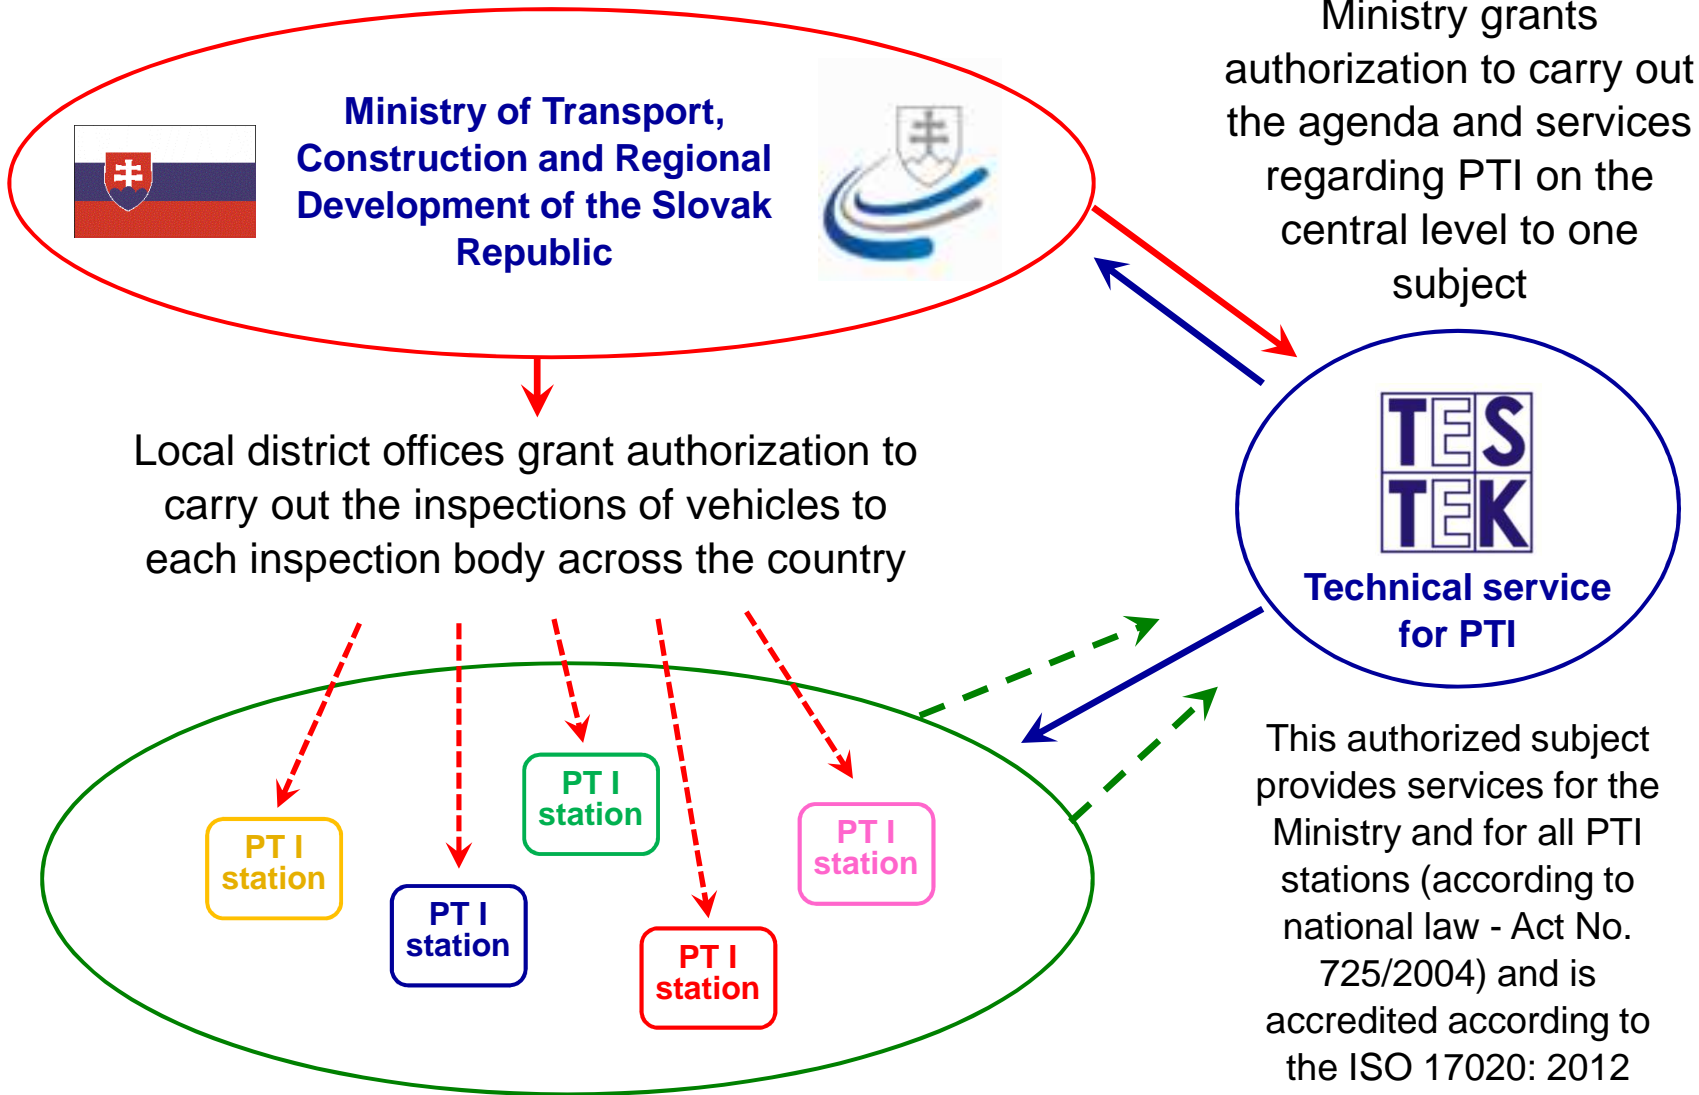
Ministry of Transport, Construction and Regional Development of the Slovak Republic

Ministry grants authorization to carry out the agenda and services regarding PTI on the central level to one subject

Local district offices grant authorization to carry out the inspections of vehicles to each inspection body across the country

TES
TEK

Technical service for PTI

PT I station

PT I station

PT I station

PT I station

PT I station

This authorized subject provides services for the Ministry and for all PTI stations (according to national law - Act No. 725/2004) and is accredited according to the ISO 17020: 2012